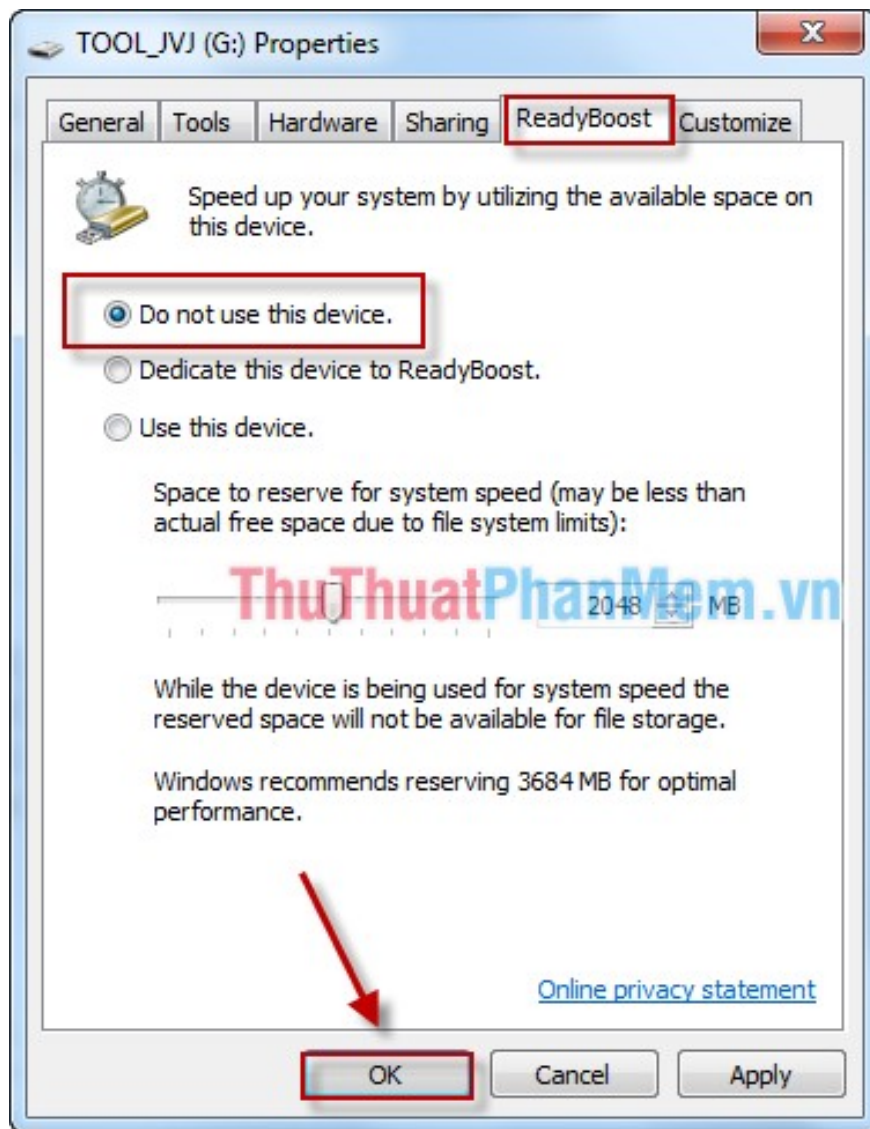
TOOL_JVJ (G:) Properties

General | Tools | Hardware | Sharing | ReadyBoost | Customize

Speed up your system by utilizing the available space on this device.

Do not use this device.

Dedicate this device to ReadyBoost.

Use this device.

Space to reserve for system speed (may be less than actual free space due to file system limits):

ThuThuatPhanMem.vn

2048 MB

While the device is being used for system speed the reserved space will not be available for file storage.

Windows recommends reserving 3684 MB for optimal performance.

Online privacy statement

OK | Cancel | Apply